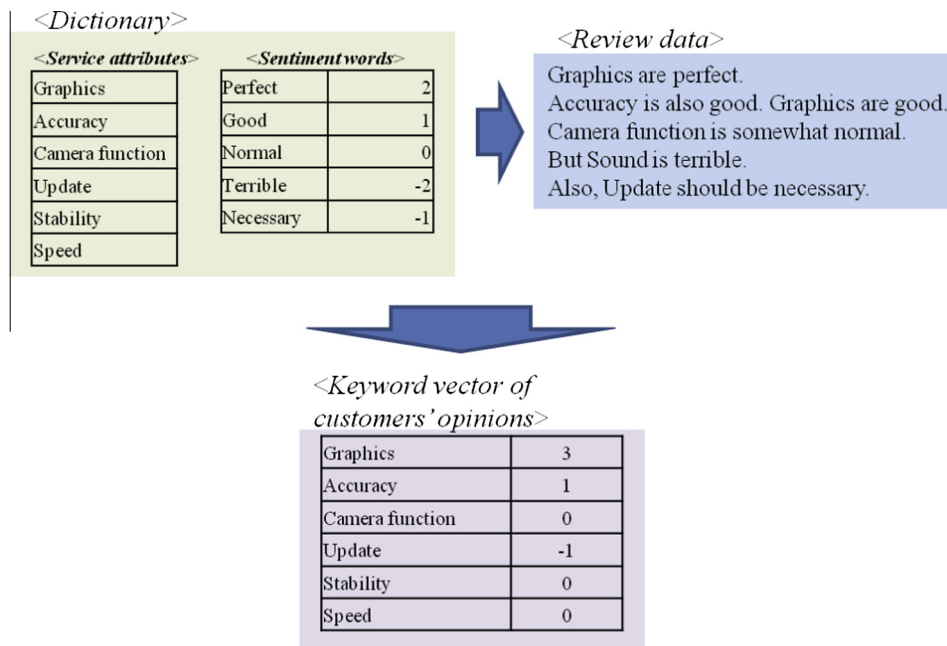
<Dictionary>

<Service attributes>

| Graphics |
|---|
| Accuracy |
| Camera function |
| Update |
| Stability |
| Speed |

<Sentiment words>

| Perfect | 2 |
|---|---|
| Good | 1 |
| Normal | 0 |
| Terrible | -2 |
| Necessary | -1 |

<Review data>

Graphics are perfect.
Accuracy is also good. Graphics are good.
Camera function is somewhat normal.
But Sound is terrible.
Also, Update should be necessary.

<Keyword vector of customers' opinions>

| Graphics | 3 |
|---|---|
| Accuracy | 1 |
| Camera function | 0 |
| Update | -1 |
| Stability | 0 |
| Speed | 0 |